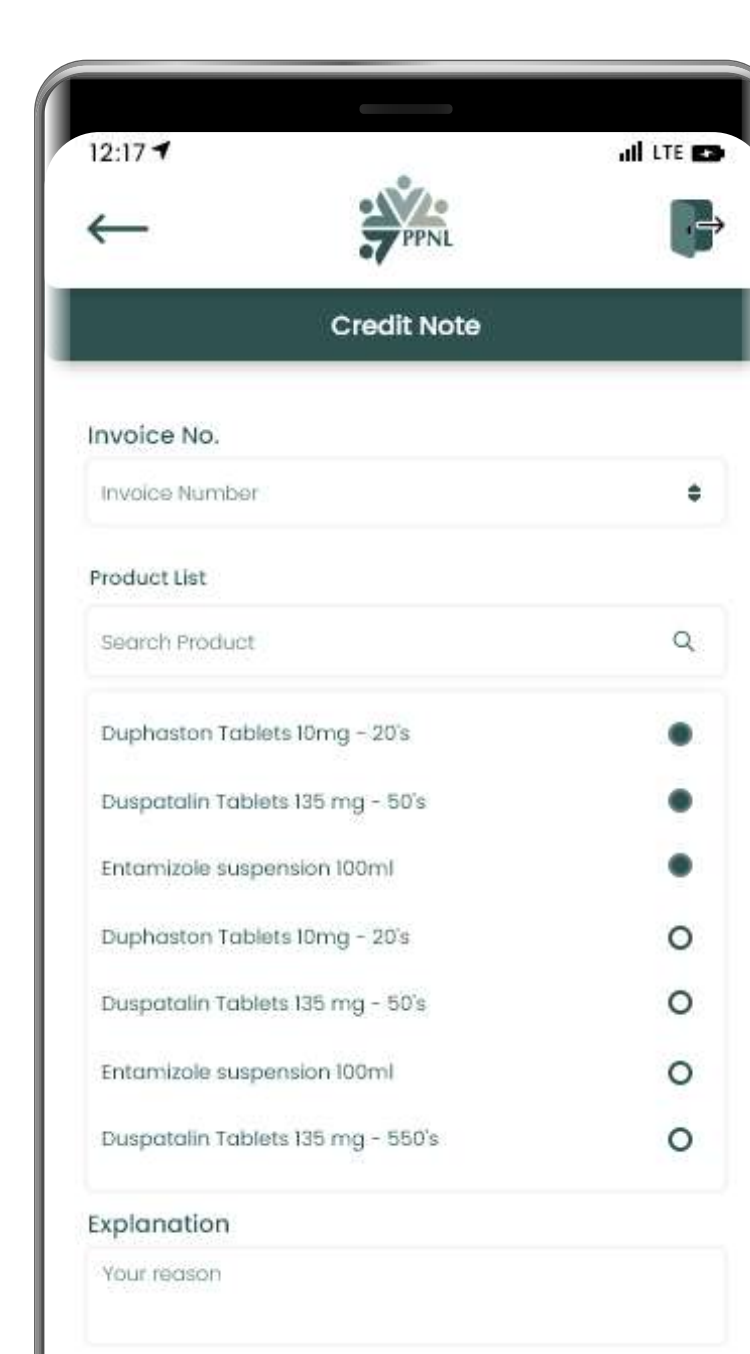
12:17

LTE

PPNL

Credit Note

Invoice No.

Invoice Number

Product List

Search Product

Duphaston Tablets 10mg - 20's

Duspatalin Tablets 135 mg - 50's

Entamizole suspension 100ml

Duphaston Tablets 10mg - 20's

Duspatalin Tablets 135 mg - 50's

Entamizole suspension 100ml

Duspatalin Tablets 135 mg - 550's

Explanation

Your reason